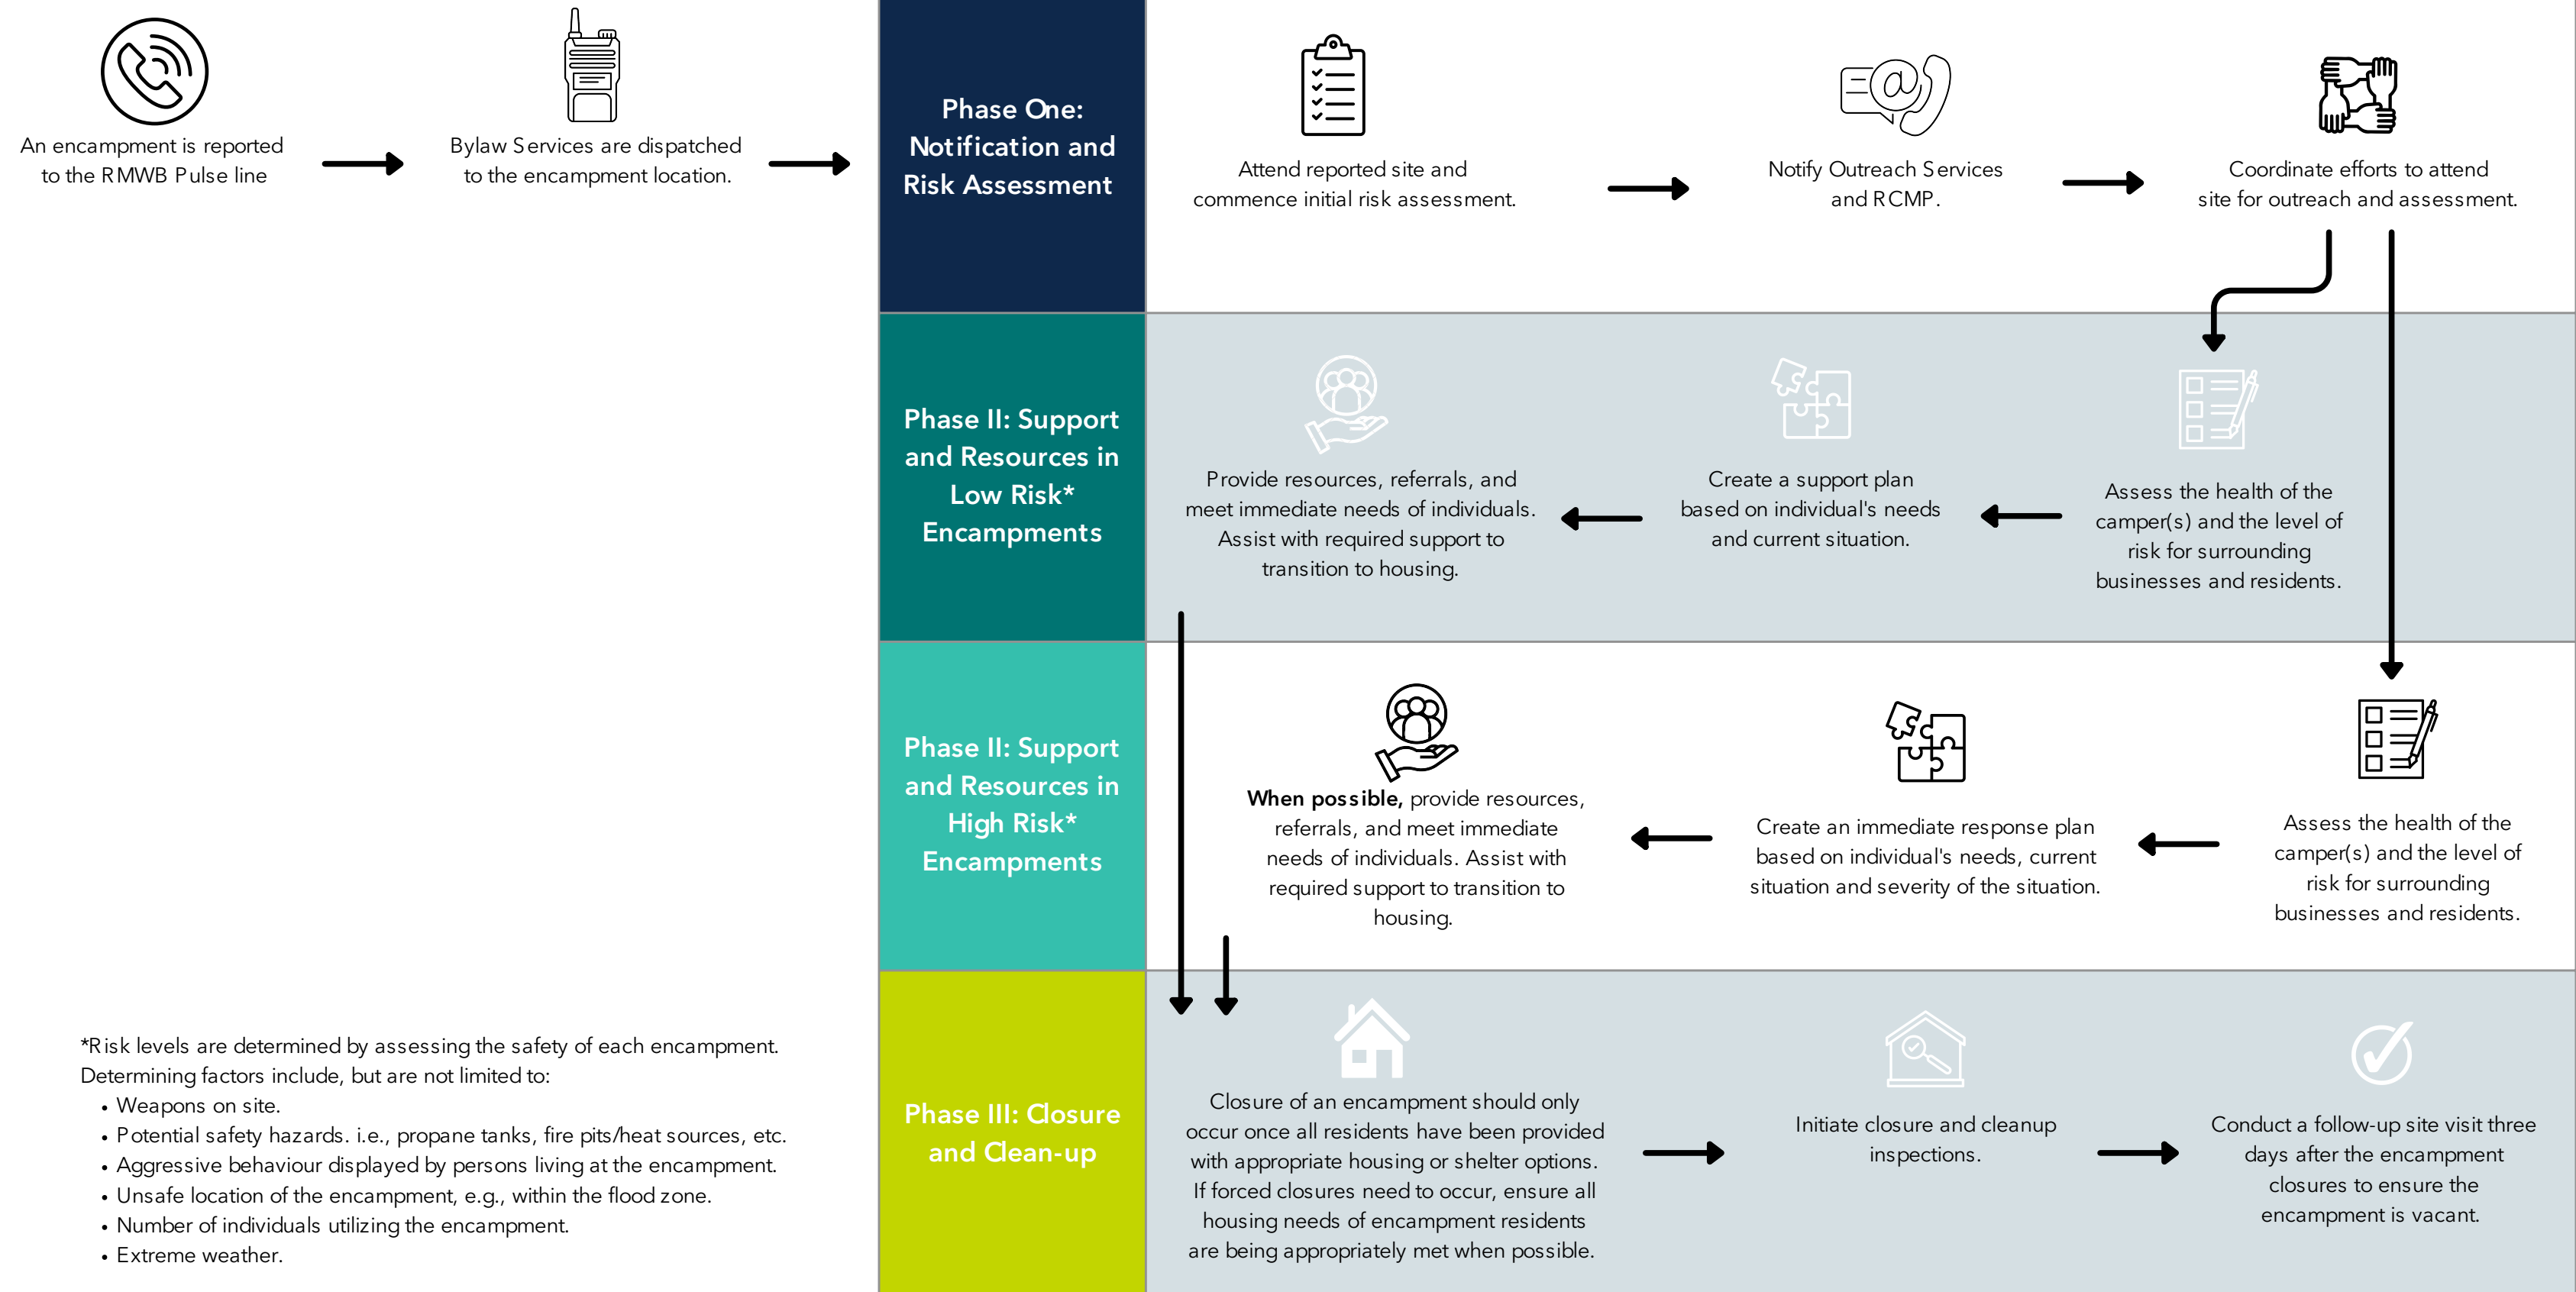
An encampment is reported to the RMWB Pulse line

Bylaw Services are dispatched to the encampment location.

Phase One: Notification and Risk Assessment

Attend reported site and commence initial risk assessment.

Notify Outreach Services and RCMP.

Coordinate efforts to attend site for outreach and assessment.

Phase II: Support and Resources in Low Risk* Encampments

Assess the health of the camper(s) and the level of risk for surrounding businesses and residents.

Create a support plan based on individual's needs and current situation.

Provide resources, referrals, and meet immediate needs of individuals. Assist with required support to transition to housing.

Phase II: Support and Resources in High Risk* Encampments

Assess the health of the camper(s) and the level of risk for surrounding businesses and residents.

Create an immediate response plan based on individual's needs, current situation and severity of the situation.

**When possible,** provide resources, referrals, and meet immediate needs of individuals. Assist with required support to transition to housing.

Phase III: Closure and Clean-up

Closure of an encampment should only occur once all residents have been provided with appropriate housing or shelter options. If forced closures need to occur, ensure all housing needs of encampment residents are being appropriately met when possible.

Initiate closure and cleanup inspections.

Conduct a follow-up site visit three days after the encampment closures to ensure the encampment is vacant.

*Risk levels are determined by assessing the safety of each encampment. Determining factors include, but are not limited to:
• Weapons on site.
• Potential safety hazards. i.e., propane tanks, fire pits/heat sources, etc.
• Aggressive behaviour displayed by persons living at the encampment.
• Unsafe location of the encampment, e.g., within the flood zone.
• Number of individuals utilizing the encampment.
• Extreme weather.